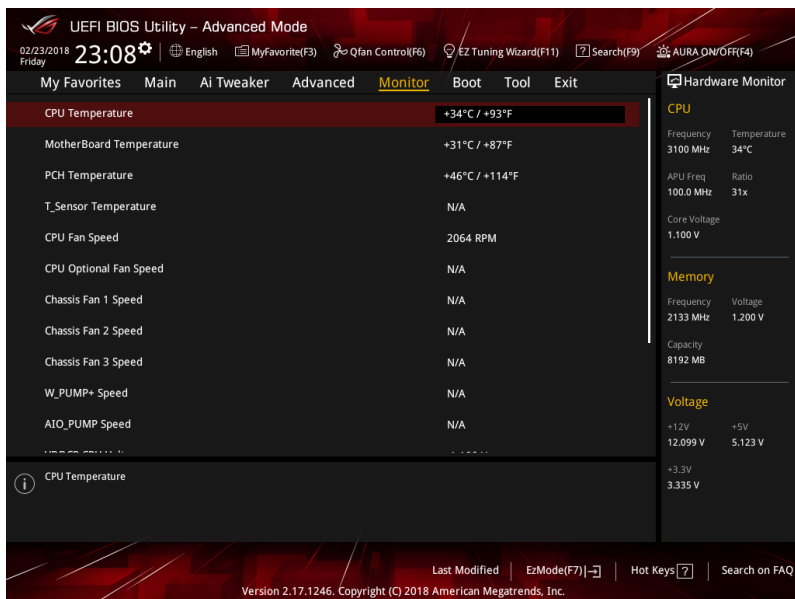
UEFI BIOS Utility – Advanced Mode

02/23/2018 Friday 23:08 English MyFavorite(F3) Qfan Control(F6) EZ Tuning Wizard(F11) Search(F9) AURA ON/OFF(F4)

My Favorites Main Ai Tweaker Advanced Monitor Boot Tool Exit

| | |
|---|---|
| CPU Temperature | +34°C / +93°F |
| MotherBoard Temperature | +31°C / +87°F |
| PCH Temperature | +46°C / +114°F |
| T_Sensor Temperature | N/A |
| CPU Fan Speed | 2064 RPM |
| CPU Optional Fan Speed | N/A |
| Chassis Fan 1 Speed | N/A |
| Chassis Fan 2 Speed | N/A |
| Chassis Fan 3 Speed | N/A |
| W_PUMP+ Speed | N/A |
| AIO_PUMP Speed | N/A |

CPU Temperature

Hardware Monitor

CPU

Frequency 3100 MHz
Temperature 34°C
APU Freq 100.0 MHz
Ratio 31x
Core Voltage 1.100 V

Memory

Frequency 2133 MHz
Voltage 1.200 V
Capacity 8192 MB

Voltage

+12V 12.099 V
+5V 5.123 V
+3.3V 3.335 V

Last Modified EzMode(F7) Hot Keys ? Search on FAQ

Version 2.17.1246. Copyright (C) 2018 American Megatrends, Inc.